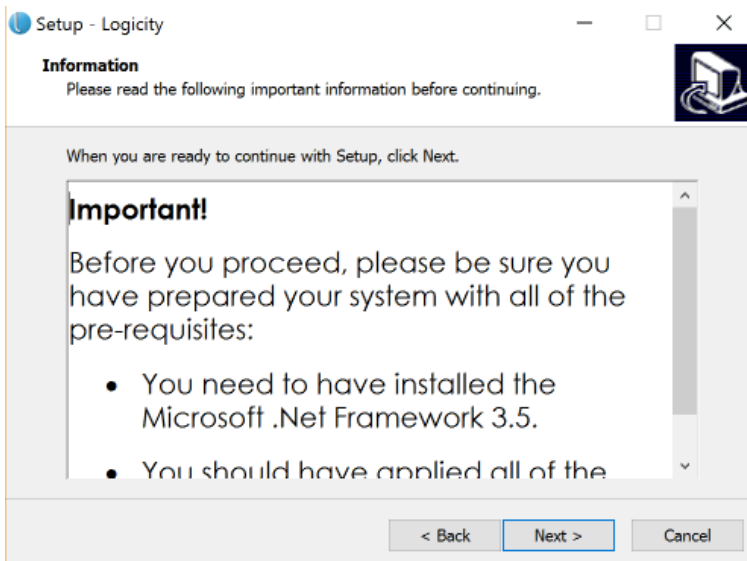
Setup - Logicity

Information
Please read the following important information before continuing.

When you are ready to continue with Setup, click Next.

Important!

Before you proceed, please be sure you have prepared your system with all of the pre-requisites:

- You need to have installed the Microsoft .Net Framework 3.5.

- You should have applied all of the

< Back
Next >
Cancel